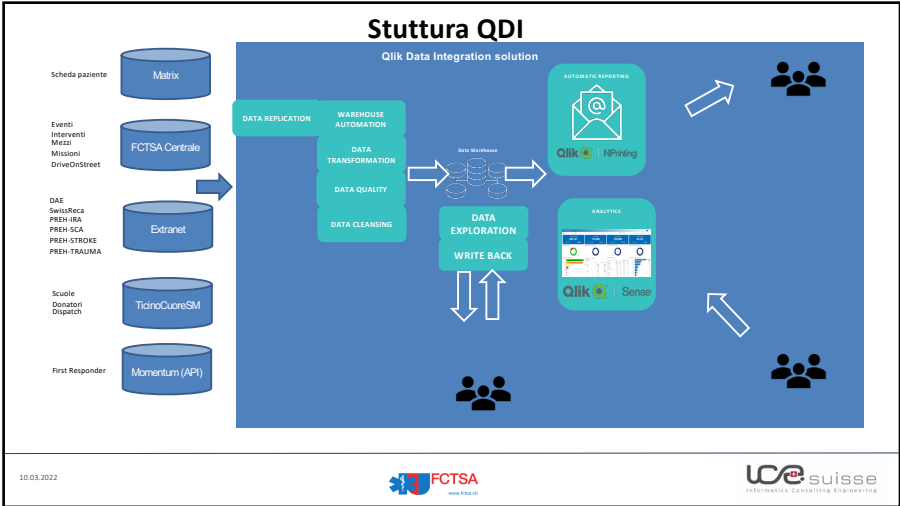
Stuttura QDI

Scheda paziente

Matrix

Eventi
Interventi
Mezzi
Missioni
DriveOnStreet

FCTSA Centrale

DAE
SwissReca
PREH-IRA
PREH-SCA
PREH-STROKE
PREH-TRAUMA

Extranet

Scuole
Donatori
Dispatch

TicinoCuoreSM

First Responder

Momentum (API)

Qlik Data Integration solution

DATA REPLICATION

WAREHOUSE AUTOMATION

DATA TRANSFORMATION

DATA QUALITY

DATA CLEANSING

Data Warehouse

DATA EXPLORATION

WRITE BACK

AUTOMATIC REPORTING

Qlik NPrinting

ANALYTICS

Qlik Sense

10.03.2022

FCTSA
www.fctsa.ch

ICE suisse
Informatics Consulting Engineering